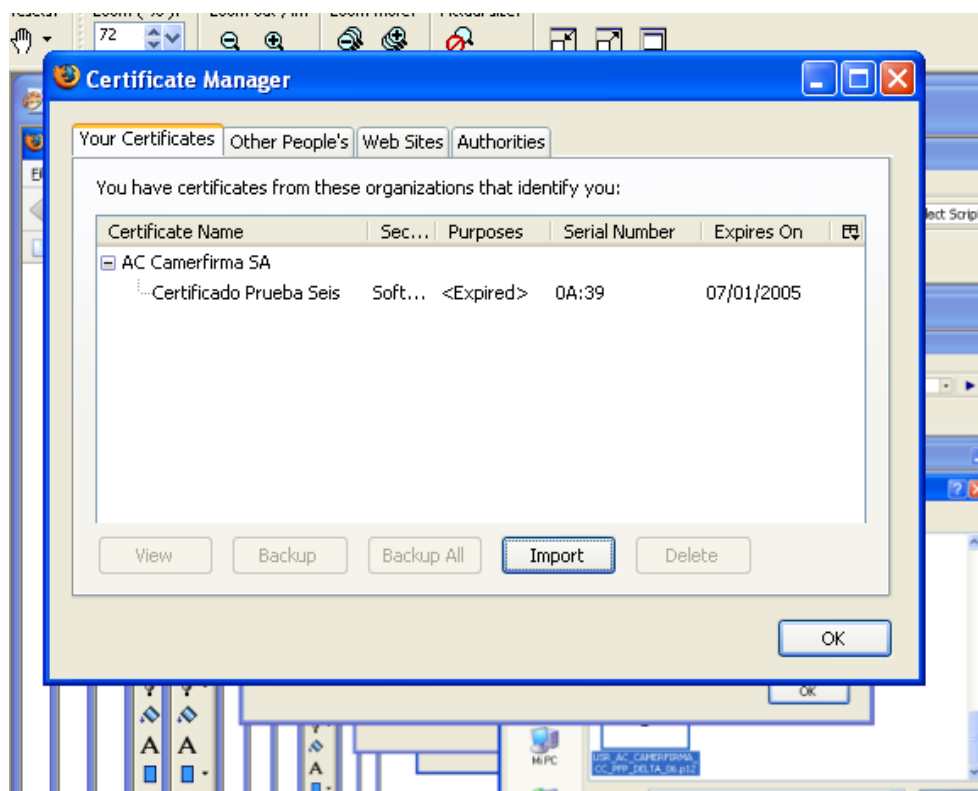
72

Certificate Manager

Your Certificates | Other People's | Web Sites | Authorities

You have certificates from these organizations that identify you:

| Certificate Name | Sec... | Purposes | Serial Number | Expires On |
|---|---|---|---|---|
| AC Camerfirma SA | | | | |
| Certificado Prueba Seis | Soft... | <Expired> | 0A:39 | 07/01/2005 |

View | Backup | Backup All | Import | Delete

OK

OK

Mi PC

USR_AC_CAMERFIRMA_CC_PPP_DELTA_06.p12